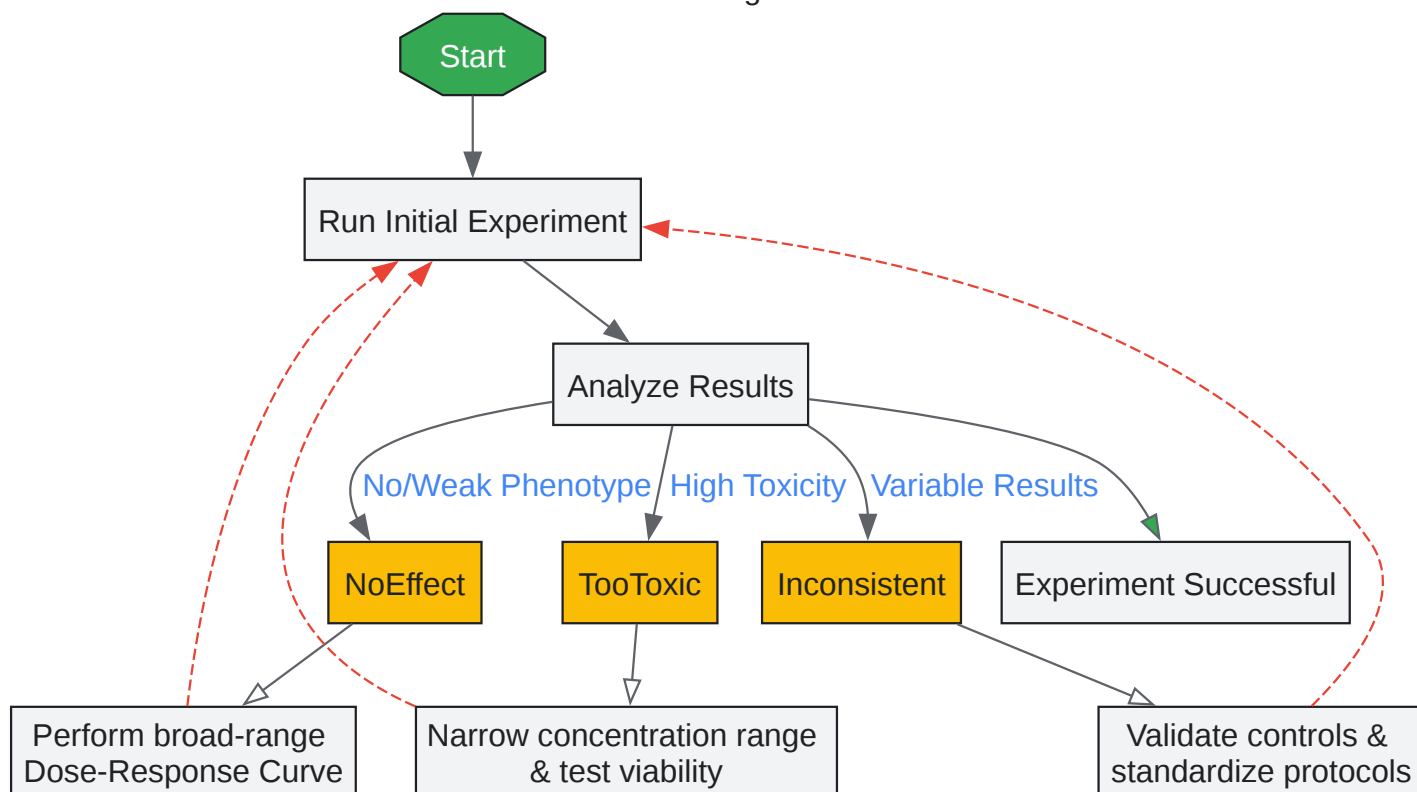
Start

Run Initial Experiment

Analyze Results

No/Weak Phenotype
High Toxicity
Variable Results

NoEffect
TooToxic
Inconsistent
Experiment Successful

Perform broad-range Dose-Response Curve
Narrow concentration range & test viability
Validate controls & standardize protocols